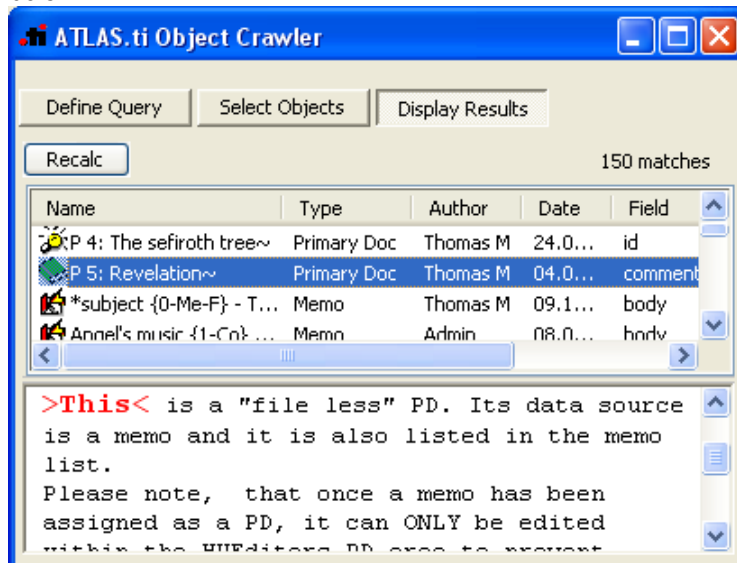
ATLAS.ti Object Crawler

Define Query
Select Objects
Display Results

Recalc
150 matches

| Name | Type | Author | Date | Field |
|---|---|---|---|---|
| P 4: The sefiroth tree~ | Primary Doc | Thomas M | 24.0… | id |
| P 5: Revelation~ | Primary Doc | Thomas M | 04.0… | comment |
| *subject {0-Me-F} - T… | Memo | Thomas M | 09.1… | body |
| Angel's music {1-Co} … | Memo | Admin | 08.0… | body |

>This< is a "file less" PD. Its data source is a memo and it is also listed in the memo list.
Please note, that once a memo has been assigned as a PD, it can ONLY be edited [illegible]